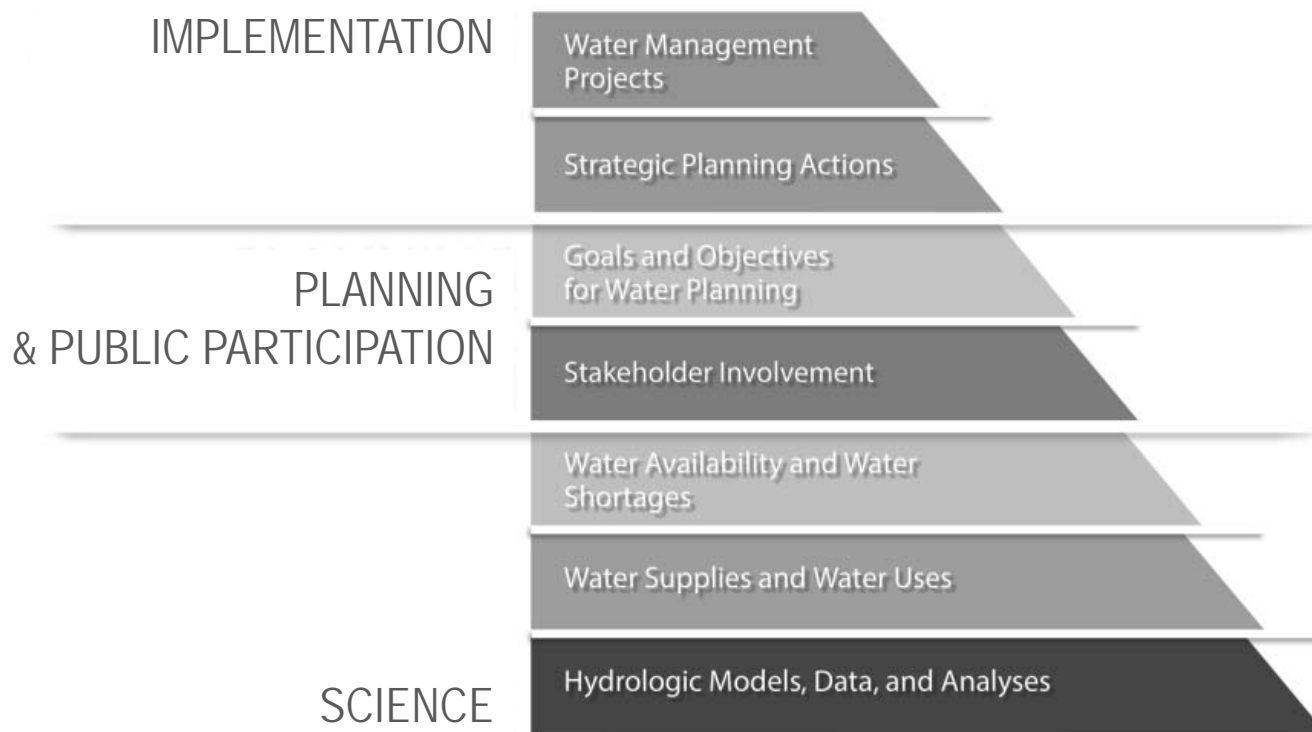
IMPLEMENTATION

Water Management Projects

Strategic Planning Actions

PLANNING & PUBLIC PARTICIPATION

Goals and Objectives for Water Planning

Stakeholder Involvement

Water Availability and Water Shortages

Water Supplies and Water Uses

SCIENCE

Hydrologic Models, Data, and Analyses